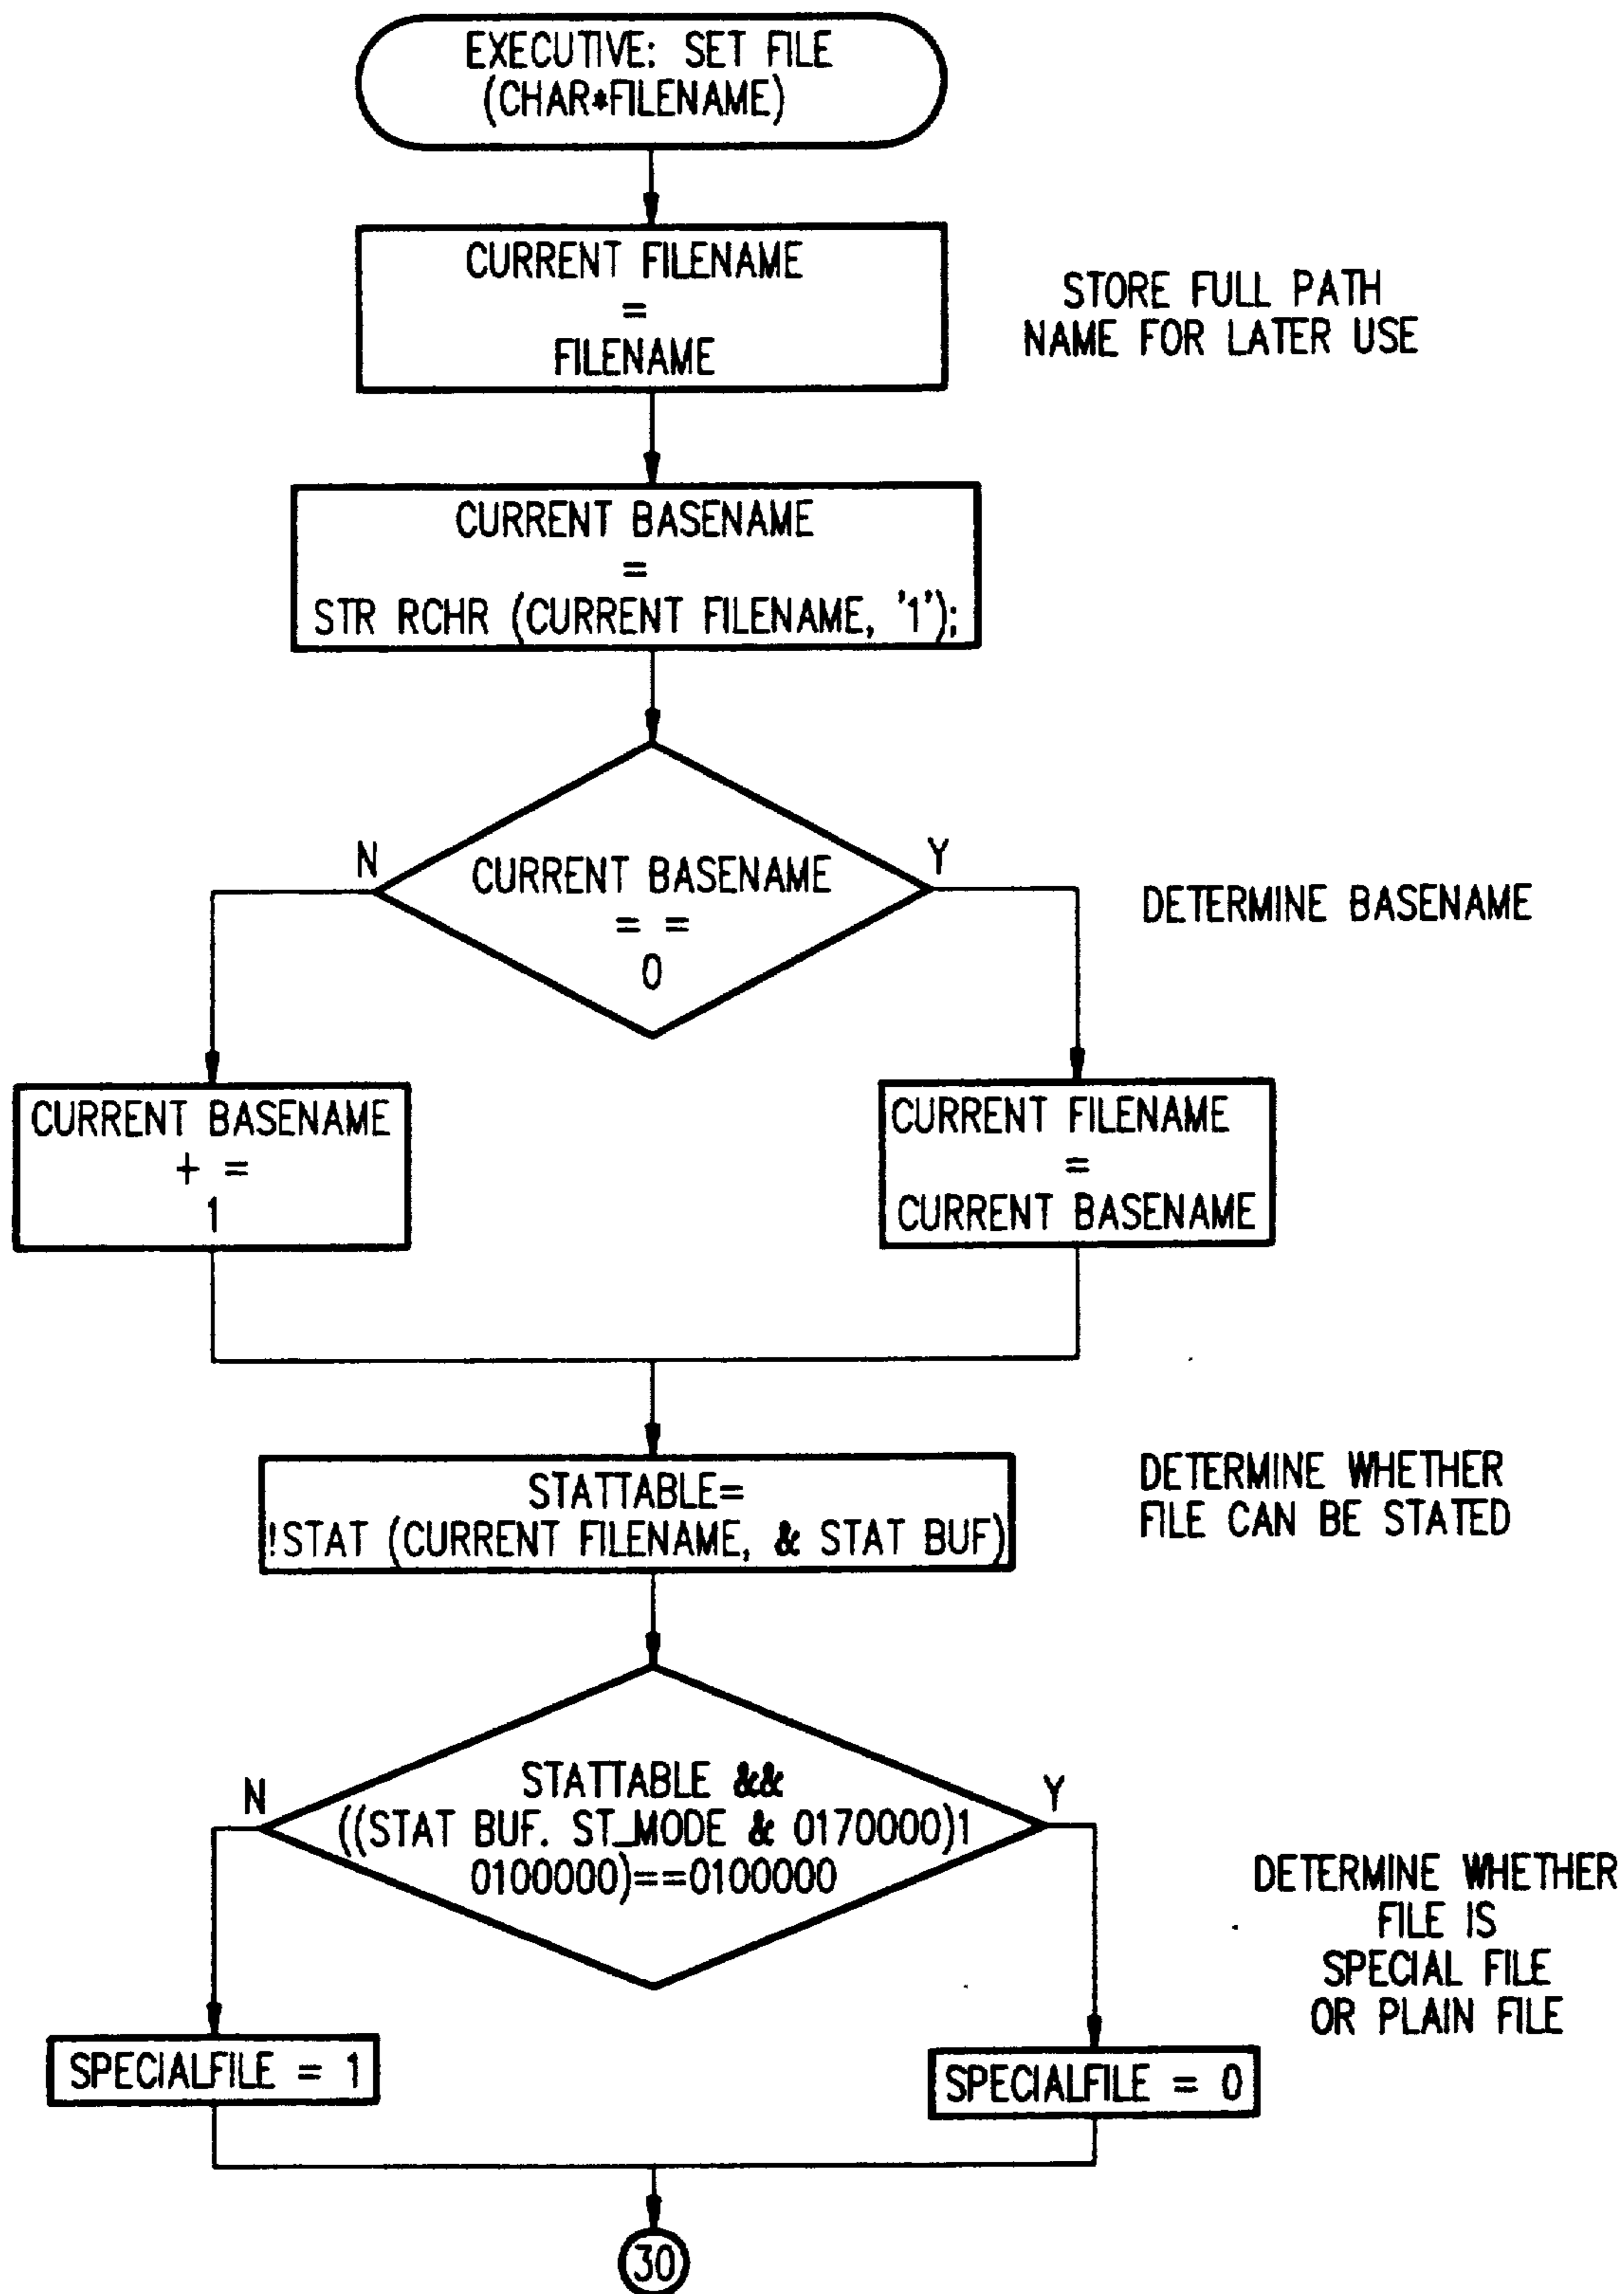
EXECUTIVE: SET FILE (CHAR*FILENAME)

CURRENT FILENAME = FILENAME

STORE FULL PATH NAME FOR LATER USE

CURRENT BASENAME = STR RCHR (CURRENT FILENAME, '1');

N

CURRENT BASENAME = = 0

Y

DETERMINE BASENAME

CURRENT BASENAME + = 1

CURRENT FILENAME = CURRENT BASENAME

STATTABLE= !STAT (CURRENT FILENAME, & STAT BUF)

DETERMINE WHETHER FILE CAN BE STATED

N

STATTABLE && ((STAT BUF. ST_MODE & 0170000)1 0100000)==0100000

Y

DETERMINE WHETHER FILE IS SPECIAL FILE OR PLAIN FILE

SPECIALFILE = 1

SPECIALFILE = 0

30